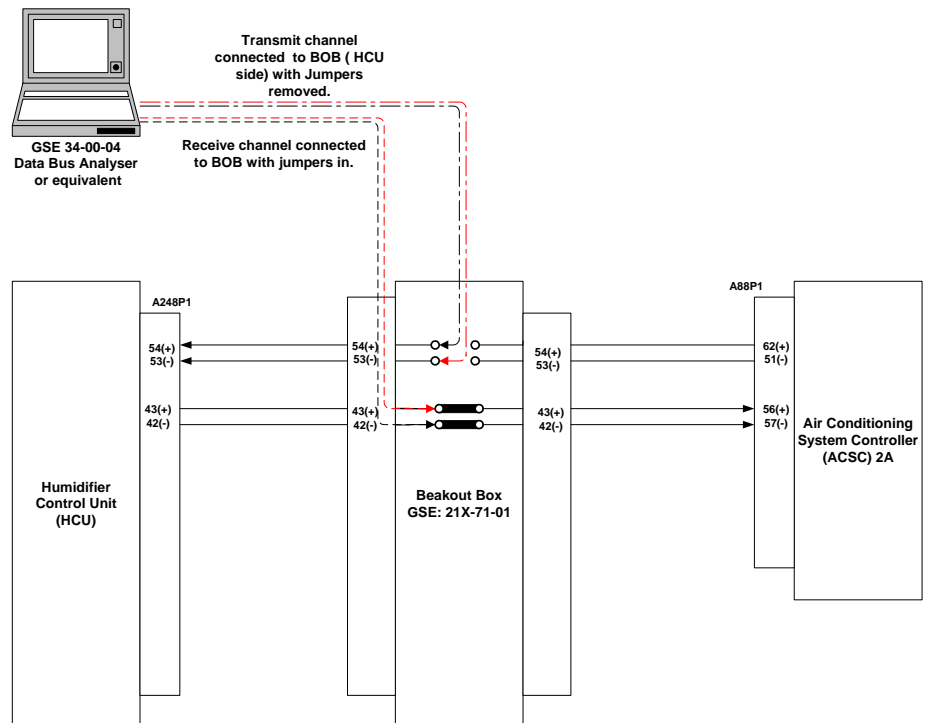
GSE 34-00-04
Data Bus Analyser
or equivalent

Transmit channel connected to BOB ( HCU side) with Jumpers removed.

Receive channel connected to BOB with jumpers in.

A248P1

54(+)
53(-)
43(+)
42(-)

Humidifier Control Unit (HCU)

54(+)
53(-)
43(+)
42(-)

Beakout Box
GSE: 21X-71-01

54(+)
53(-)
43(+)
42(-)

A88P1

62(+)
51(-)
56(+)
57(-)

Air Conditioning System Controller (ACSC) 2A